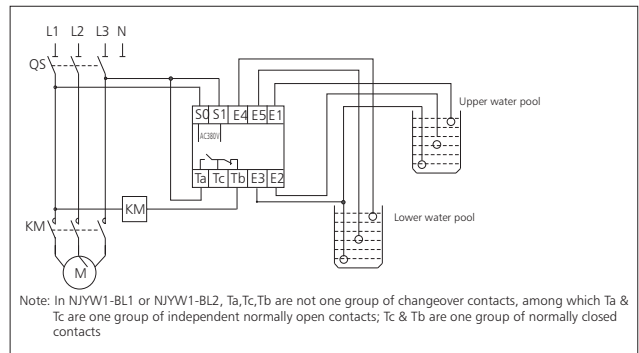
L1 L2 L3 N

QS

S0 S1 E4 E5 E1

AC380V

Ta Tc Tb E3 E2

Upper water pool

Lower water pool

KM

KM

M

Note: In NJYW1-BL1 or NJYW1-BL2, Ta,Tc,Tb are not one group of changeover contacts, among which Ta & Tc are one group of independent normally open contacts; Tc & Tb are one group of normally closed contacts